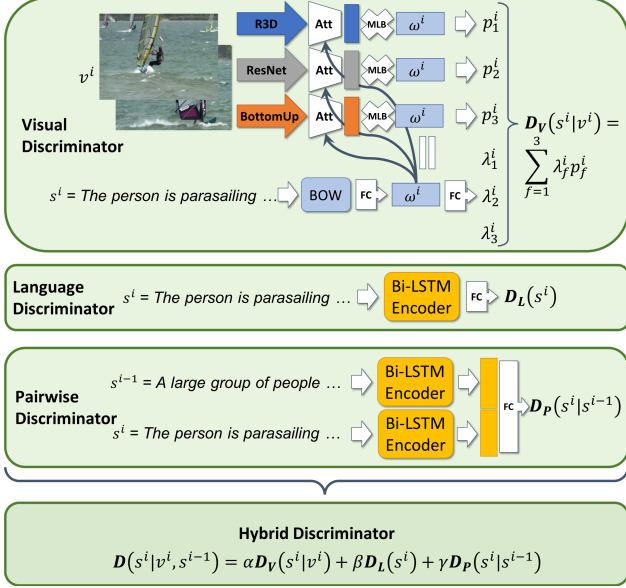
$v^i$

R3D

ResNet

BottomUp

Att

Att

Att

MLB

MLB

MLB

$\omega^i$

$\omega^i$

$\omega^i$

$p_1^i$

$p_2^i$

$p_3^i$

$\lambda_1^i$

$\lambda_2^i$

$\lambda_3^i$

$\boldsymbol{D_V}(s^i|v^i) = \sum_{f=1}^{3} \lambda_f^i p_f^i$

Visual Discriminator

$s^i$ = The person is parasailing …

BOW

FC

$\omega^i$

FC

Language Discriminator

$s^i$ = The person is parasailing …

Bi-LSTM Encoder

FC

$\boldsymbol{D_L}(s^i)$

Pairwise Discriminator

$s^{i-1}$ = A large group of people …

$s^i$ = The person is parasailing …

Bi-LSTM Encoder

Bi-LSTM Encoder

FC

$\boldsymbol{D_P}(s^i|s^{i-1})$

Hybrid Discriminator

$\boldsymbol{D}(s^i|v^i, s^{i-1}) = \alpha \boldsymbol{D_V}(s^i|v^i) + \beta \boldsymbol{D_L}(s^i) + \gamma \boldsymbol{D_P}(s^i|s^{i-1})$